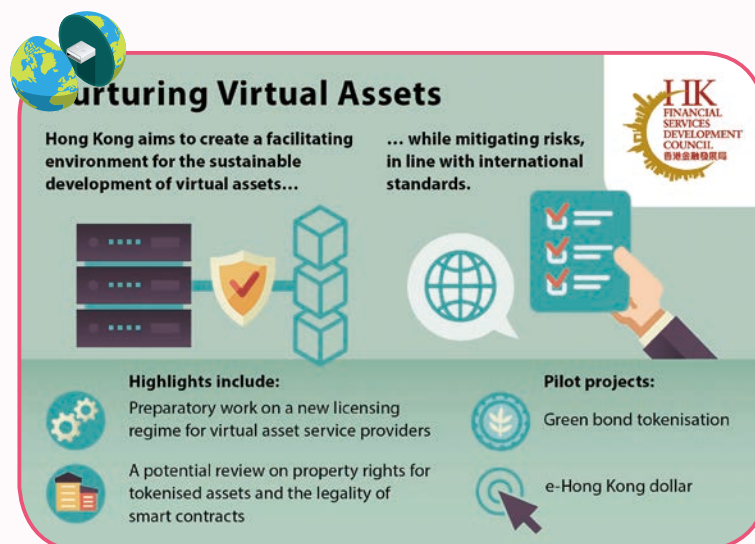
urturing Virtual Assets

Hong Kong aims to create a facilitating environment for the sustainable development of virtual assets...

... while mitigating risks, in line with international standards.

HK FINANCIAL SERVICES DEVELOPMENT COUNCIL 香港金融發展局

Highlights include:

Preparatory work on a new licensing regime for virtual asset service providers

A potential review on property rights for tokenised assets and the legality of smart contracts

Pilot projects:

Green bond tokenisation

e-Hong Kong dollar